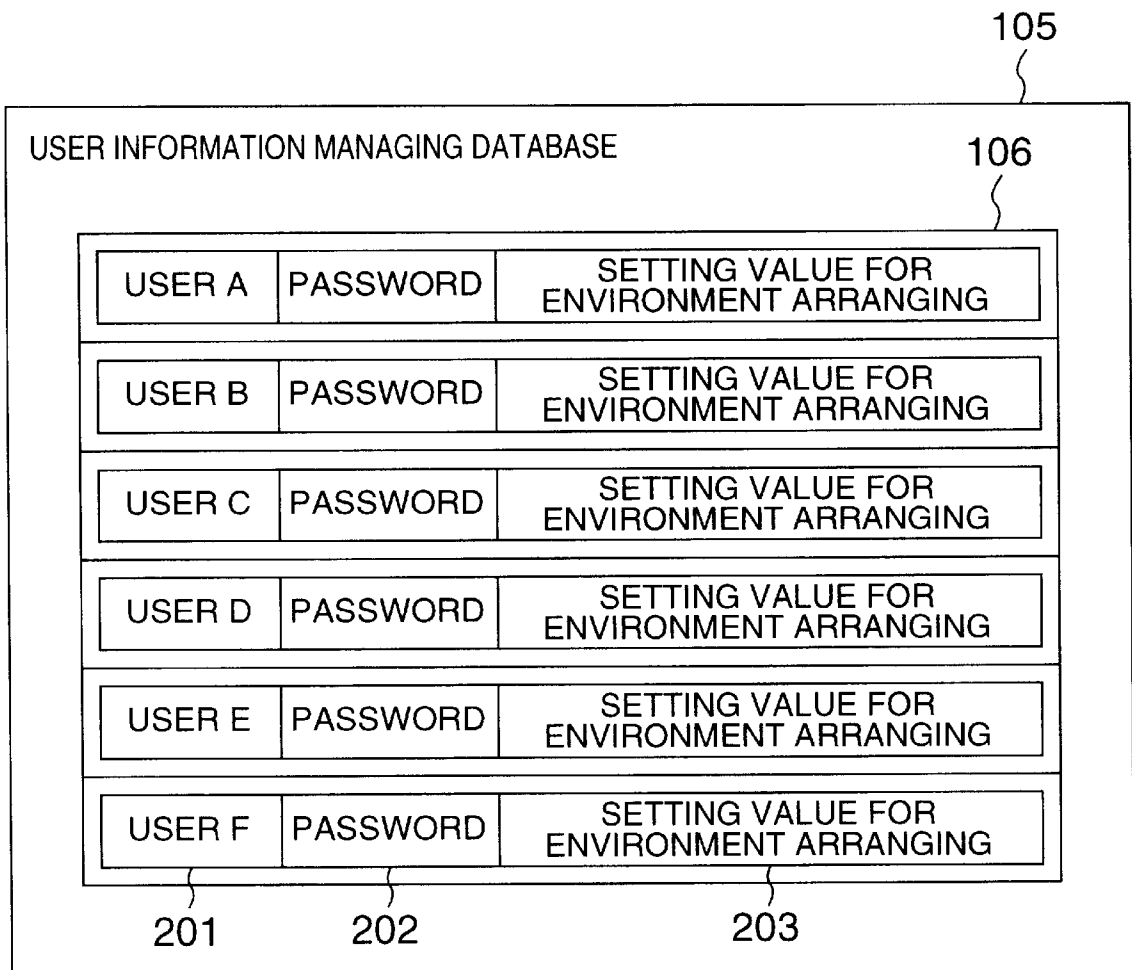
105

USER INFORMATION MANAGING DATABASE

106

| USER A | PASSWORD | SETTING VALUE FOR ENVIRONMENT ARRANGING |
|---|---|---|
| USER B | PASSWORD | SETTING VALUE FOR ENVIRONMENT ARRANGING |
| USER C | PASSWORD | SETTING VALUE FOR ENVIRONMENT ARRANGING |
| USER D | PASSWORD | SETTING VALUE FOR ENVIRONMENT ARRANGING |
| USER E | PASSWORD | SETTING VALUE FOR ENVIRONMENT ARRANGING |
| USER F | PASSWORD | SETTING VALUE FOR ENVIRONMENT ARRANGING |

201 202 203